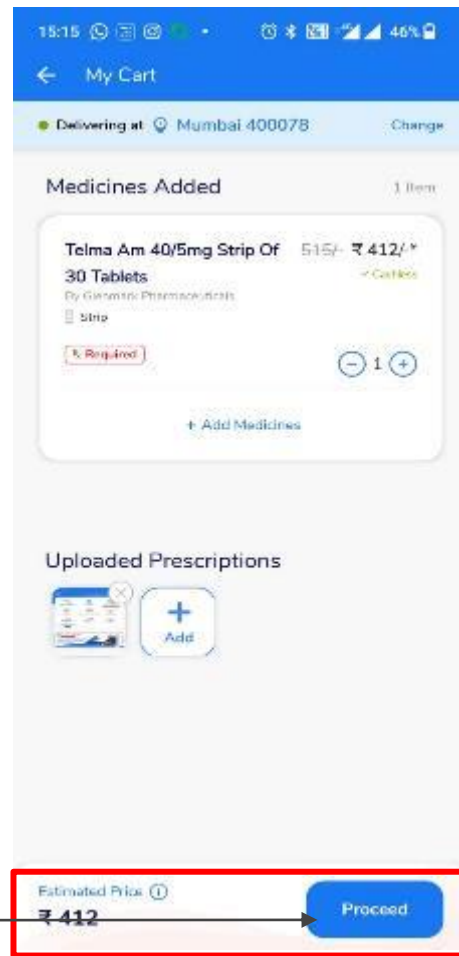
15:15 46%

My Cart

Delivering at Mumbai 400078 Change

Medicines Added 1 Item

Telma Am 40/5mg Strip Of 30 Tablets 515/- ₹ 412/-*

By Glenmark Pharmaceuticals ✓Cashless

Strip

℞ Required

1

+ Add Medicines

Uploaded Prescriptions

Add

Estimated Price ⓘ
₹ 412

Proceed